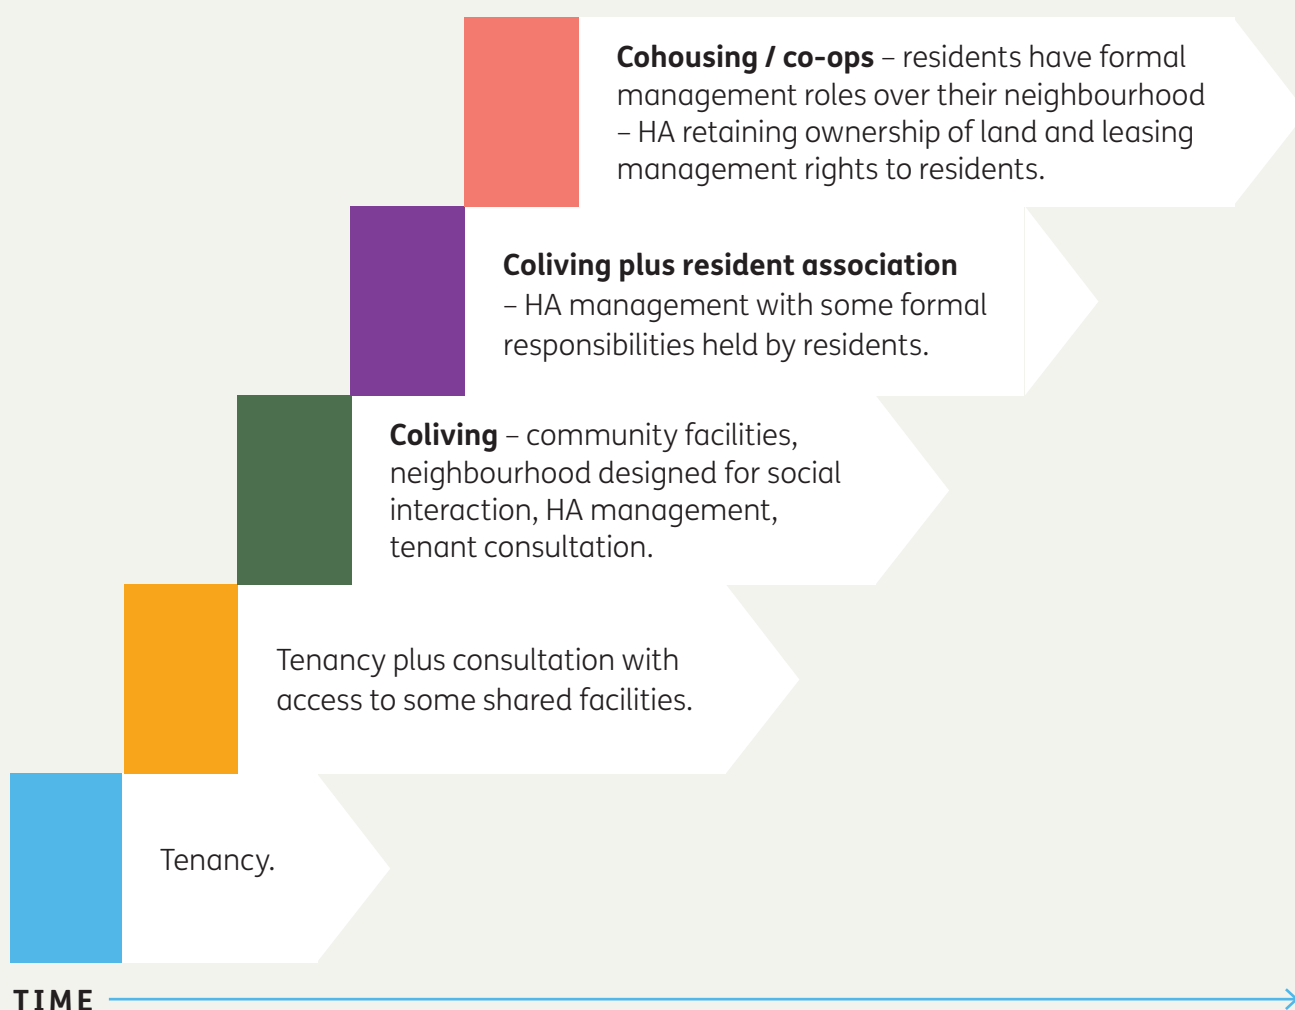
**Cohousing / co-ops** – residents have formal management roles over their neighbourhood – HA retaining ownership of land and leasing management rights to residents.

**Coliving plus resident association** – HA management with some formal responsibilities held by residents.

**Coliving** – community facilities, neighbourhood designed for social interaction, HA management, tenant consultation.

Tenancy plus consultation with access to some shared facilities.

Tenancy.

TIME